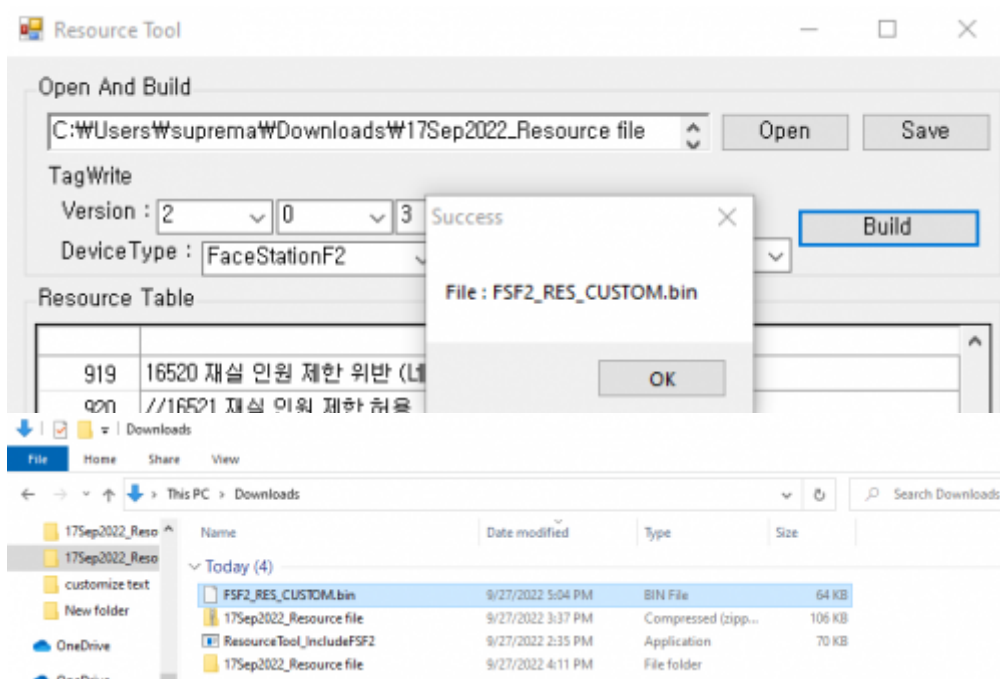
Resource Tool

Open And Build

C:₩Users₩suprema₩Downloads₩17Sep2022_Resource file

Open

Save

TagWrite

Version : 2 0 3

DeviceType : FaceStationF2

Build

Success

File : FSF2_RES_CUSTOM.bin

OK

Resource Table

919 16520 재실 인원 제한 위반 (네

920 //16521 재실 인원 제한 허용

Downloads

File Home Share View

This PC > Downloads

Search Downloads

17Sep2022_Reso
17Sep2022_Reso
customize text
New folder
OneDrive
OneDrive

| Name | Date modified | Type | Size |
|---|---|---|---|
| Today (4) | | | |
| FSF2_RES_CUSTOM.bin | 9/27/2022 5:04 PM | BIN File | 64 KB |
| 17Sep2022_Resource file | 9/27/2022 3:37 PM | Compressed (zipp... | 106 KB |
| ResourceTool_IncludeFSF2 | 9/27/2022 2:35 PM | Application | 70 KB |
| 17Sep2022_Resource file | 9/27/2022 4:11 PM | File folder | |